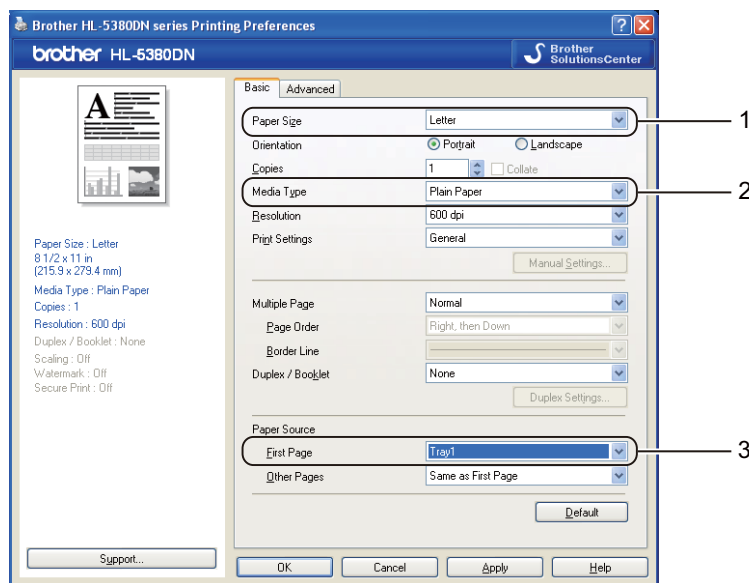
Brother HL-5380DN series Printing Preferences

brother HL-5380DN

Brother SolutionsCenter

Paper Size : Letter
8 1/2 x 11 in
(215.9 x 279.4 mm)
Media Type : Plain Paper
Copies : 1
Resolution : 600 dpi
Duplex / Booklet : None
Scaling : Off
Watermark : Off
Secure Print : Off

Basic | Advanced

| | |
|---|---|
| Paper Size | Letter |
| Orientation | Portrait / Landscape |
| Copies | 1 Collate |
| Media Type | Plain Paper |
| Resolution | 600 dpi |
| Print Settings | General |
| | Manual Settings... |
| Multiple Page | Normal |
| Page Order | Right, then Down |
| Border Line | |
| Duplex / Booklet | None |
| | Duplex Settings... |

Paper Source

| | |
|---|---|
| First Page | Tray1 |
| Other Pages | Same as First Page |

Default

Support...

OK | Cancel | Apply | Help

1
2
3